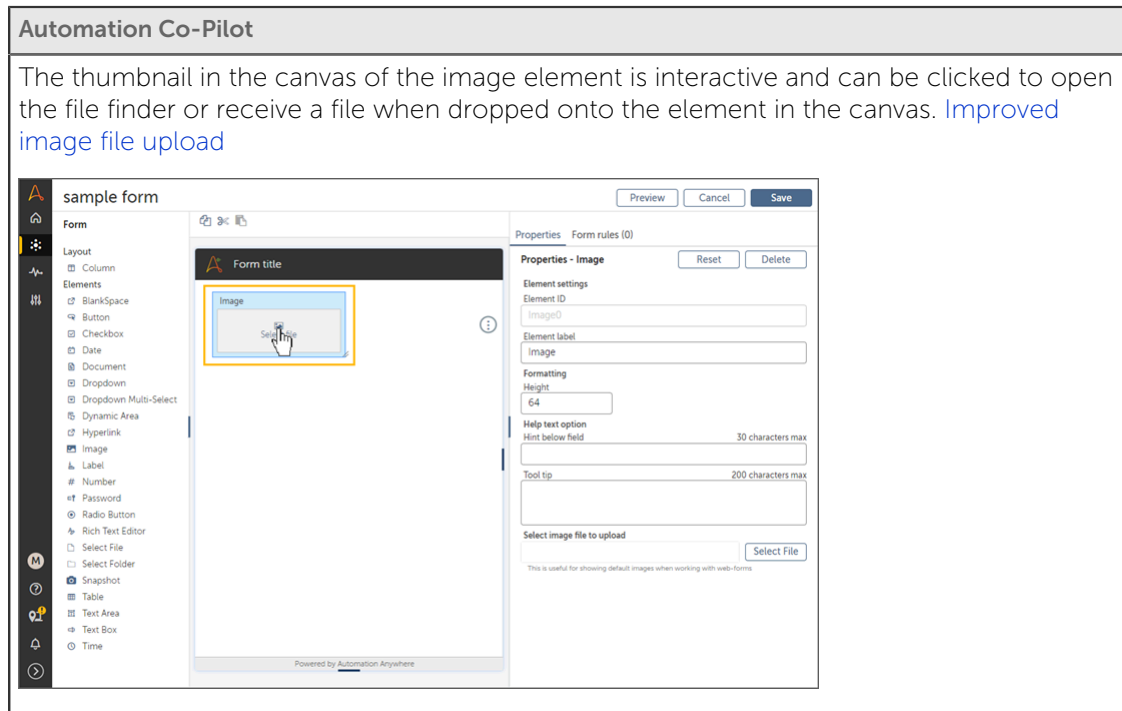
Automation Co-Pilot

The thumbnail in the canvas of the image element is interactive and can be clicked to open the file finder or receive a file when dropped onto the element in the canvas. Improved image file upload

sample form

Preview Cancel Save

Form

Layout
Column
Elements
BlankSpace
Button
Checkbox
Date
Document
Dropdown
Dropdown Multi-Select
Dynamic Area
Hyperlink
Image
Label
Number
Password
Radio Button
Rich Text Editor
Select File
Select Folder
Snapshot
Table
Text Area
Text Box
Time

Form title

Image
Select file

Powered by Automation Anywhere

Properties Form rules (0)

Properties - Image Reset Delete

Element settings
Element ID
Image0
Element label
Image
Formatting
Height
64
Help text option
Hint below field 30 characters max
Tool tip 200 characters max
Select image file to upload
Select File
This is useful for showing default images when working with web-forms

M